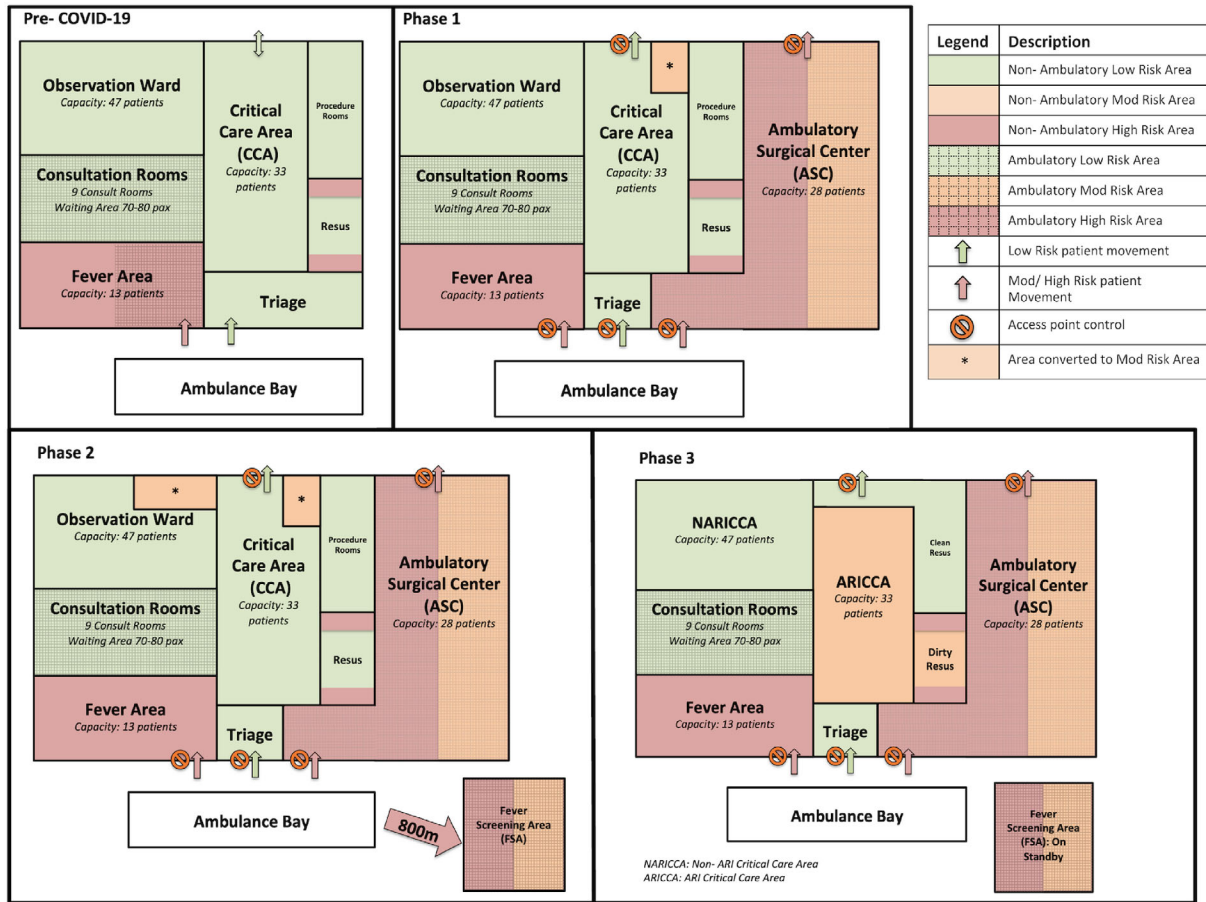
Pre- COVID-19

Observation Ward
Capacity: 47 patients

Critical Care Area (CCA)
Capacity: 33 patients

Procedure Rooms

Consultation Rooms
9 Consult Rooms
Waiting Area 70-80 pax

Resus

Fever Area
Capacity: 13 patients

Triage

Ambulance Bay

Phase 1

Observation Ward
Capacity: 47 patients

*

Critical Care Area (CCA)
Capacity: 33 patients

Procedure Rooms

Ambulatory Surgical Center (ASC)
Capacity: 28 patients

Consultation Rooms
9 Consult Rooms
Waiting Area 70-80 pax

Resus

Fever Area
Capacity: 13 patients

Triage

Ambulance Bay

| Legend | Description |
|---|---|
| | Non- Ambulatory Low Risk Area |
| | Non- Ambulatory Mod Risk Area |
| | Non- Ambulatory High Risk Area |
| | Ambulatory Low Risk Area |
| | Ambulatory Mod Risk Area |
| | Ambulatory High Risk Area |
| | Low Risk patient movement |
| | Mod/ High Risk patient Movement |
| | Access point control |
| * | Area converted to Mod Risk Area |

Phase 2

*

*

Observation Ward
Capacity: 47 patients

Critical Care Area (CCA)
Capacity: 33 patients

Procedure Rooms

Ambulatory Surgical Center (ASC)
Capacity: 28 patients

Consultation Rooms
9 Consult Rooms
Waiting Area 70-80 pax

Resus

Fever Area
Capacity: 13 patients

Triage

Ambulance Bay

800m

Fever Screening Area (FSA)

Phase 3

NARICCA
Capacity: 47 patients

ARICCA
Capacity: 33 patients

Clean Resus

Ambulatory Surgical Center (ASC)
Capacity: 28 patients

Consultation Rooms
9 Consult Rooms
Waiting Area 70-80 pax

Dirty Resus

Fever Area
Capacity: 13 patients

Triage

Ambulance Bay

Fever Screening Area (FSA): On Standby

NARICCA: Non- ARI Critical Care Area
ARICCA: ARI Critical Care Area